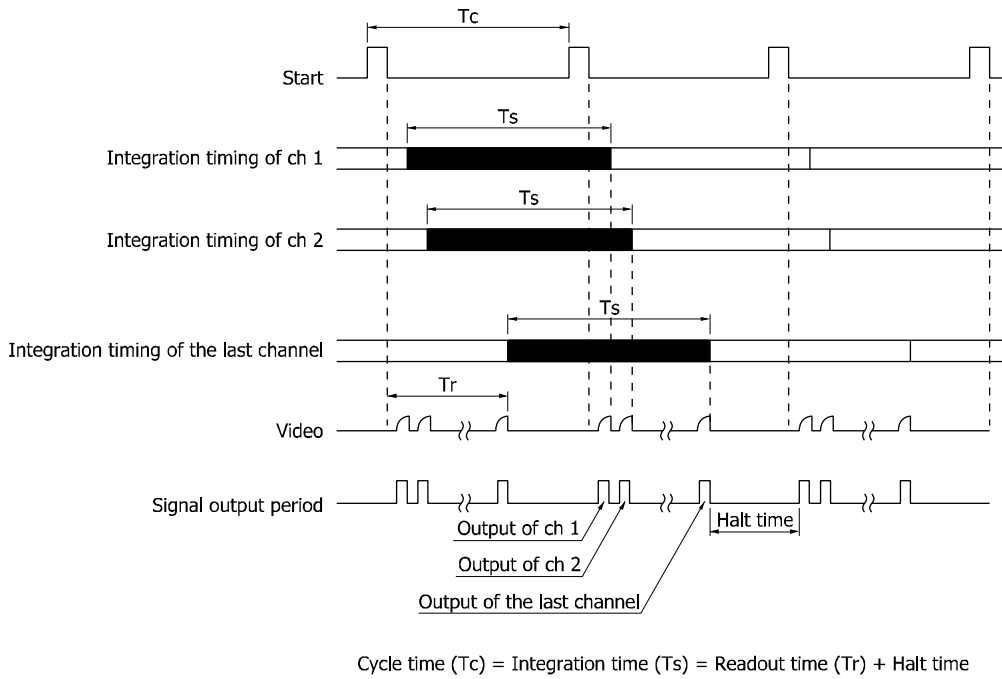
Tc

Start

Ts

Integration timing of ch 1

Ts

Integration timing of ch 2

Ts

Integration timing of the last channel

Tr

Video

Signal output period

Output of ch 1

Output of ch 2

Output of the last channel

Halt time

Cycle time (Tc) = Integration time (Ts) = Readout time (Tr) + Halt time